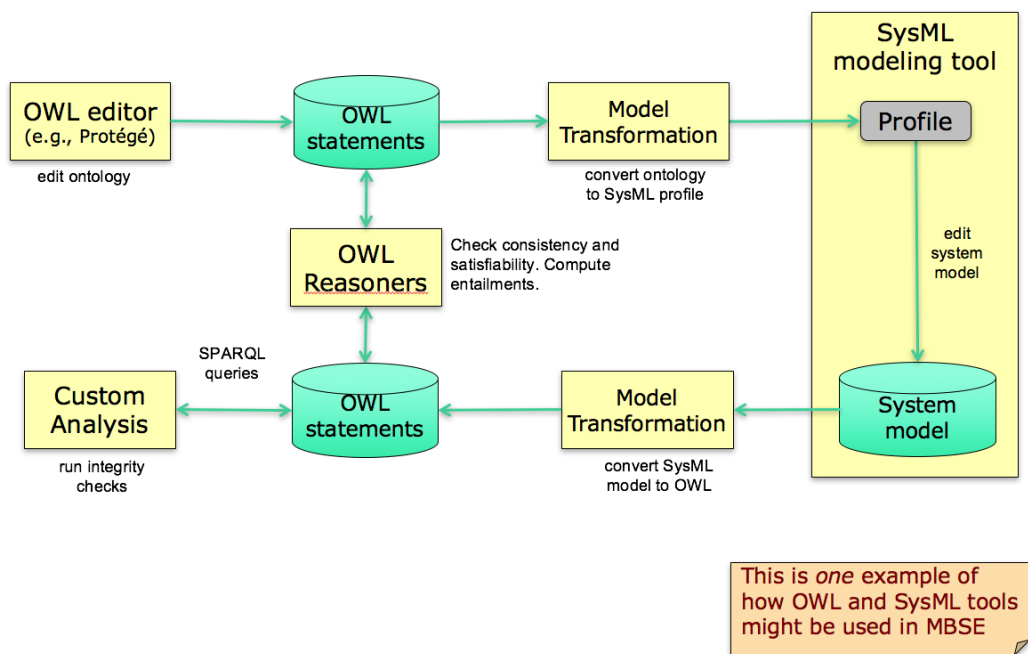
OWL editor
(e.g., Protégé)

edit ontology

OWL statements

Model Transformation

convert ontology to SysML profile

SysML modeling tool

Profile

edit system model

OWL Reasoners

Check consistency and satisfiability. Compute entailments.

SPARQL queries

Custom Analysis

run integrity checks

OWL statements

Model Transformation

convert SysML model to OWL

System model

This is *one* example of how OWL and SysML tools might be used in MBSE